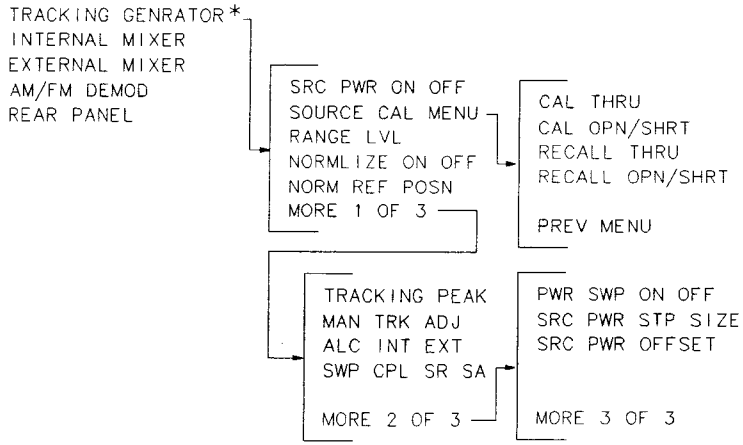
TRACKING GENRATOR*
INTERNAL MIXER
EXTERNAL MIXER
AM/FM DEMOD
REAR PANEL

SRC PWR ON OFF
SOURCE CAL MENU
RANGE LVL
NORMLIZE ON OFF
NORM REF POSN
MORE 1 OF 3

CAL THRU
CAL OPN/SHRT
RECALL THRU
RECALL OPN/SHRT

PREV MENU

TRACKING PEAK
MAN TRK ADJ
ALC INT EXT
SWP CPL SR SA

MORE 2 OF 3

PWR SWP ON OFF
SRC PWR STP SIZE
SRC PWR OFFSET

MORE 3 OF 3